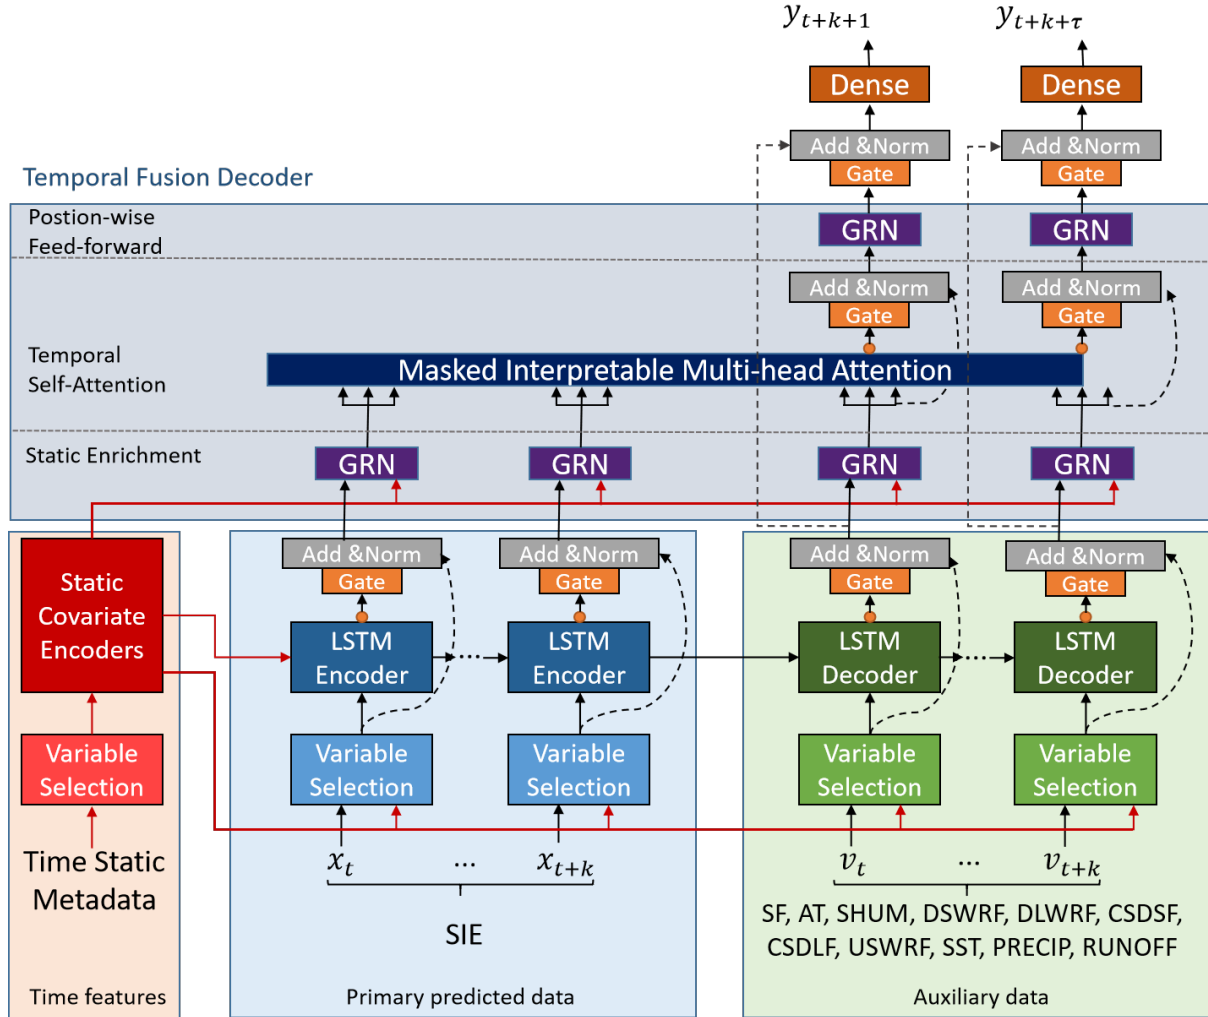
$y_{t+k+1}$

$y_{t+k+\tau}$

Dense

Dense

Add &Norm

Gate

Add &Norm

Gate

Temporal Fusion Decoder

Postion-wise Feed-forward

GRN

GRN

Add &Norm

Gate

Add &Norm

Gate

Temporal Self-Attention

Masked Interpretable Multi-head Attention

Static Enrichment

GRN

GRN

GRN

GRN

Static Covariate Encoders

Add &Norm

Gate

Add &Norm

Gate

Add &Norm

Gate

Add &Norm

Gate

LSTM Encoder

LSTM Encoder

LSTM Decoder

LSTM Decoder

Variable Selection

Variable Selection

Variable Selection

Variable Selection

Variable Selection

Time Static Metadata

$x_t$ ... $x_{t+k}$

$v_t$ ... $v_{t+k}$

SIE

SF, AT, SHUM, DSWRF, DLWRF, CSDSF, CSDLF, USWRF, SST, PRECIP, RUNOFF

Time features

Primary predicted data

Auxiliary data